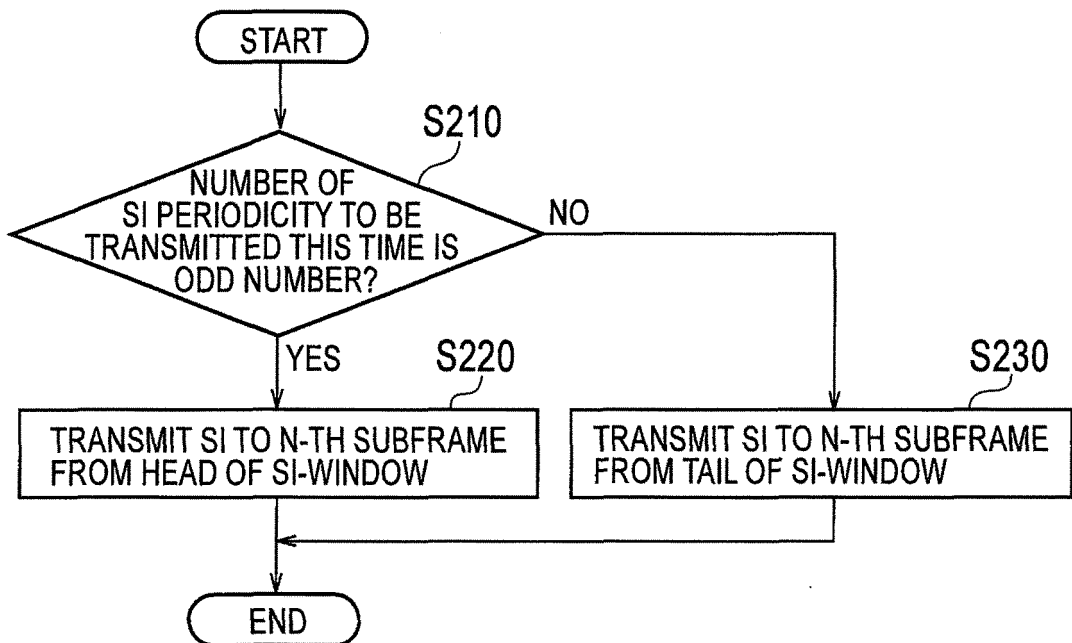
START

S210

NUMBER OF SI PERIODICITY TO BE TRANSMITTED THIS TIME IS ODD NUMBER?

NO

YES

S220

S230

TRANSMIT SI TO N-TH SUBFRAME FROM HEAD OF SI-WINDOW

TRANSMIT SI TO N-TH SUBFRAME FROM TAIL OF SI-WINDOW

END